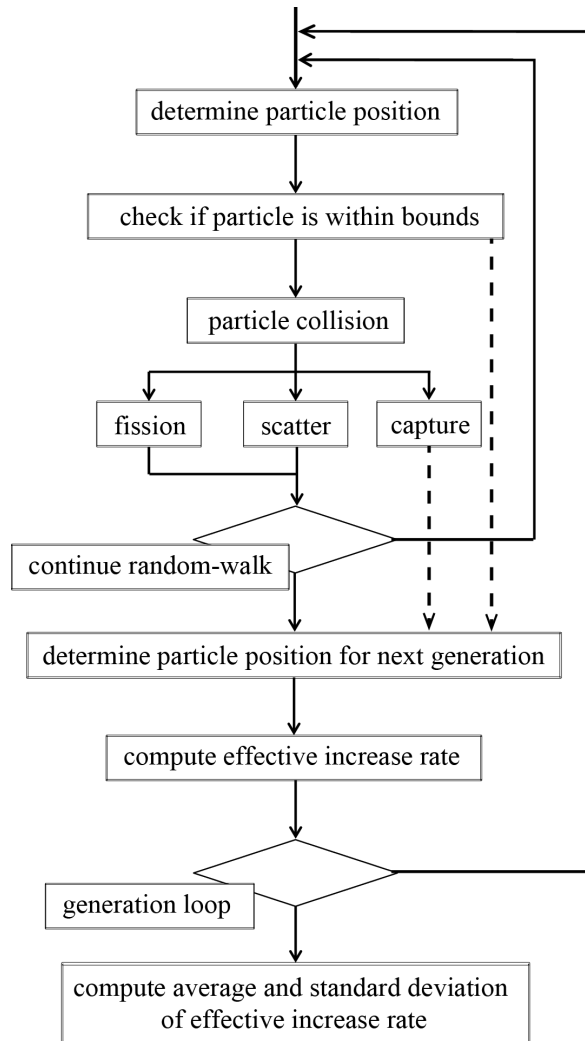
determine particle position

check if particle is within bounds

particle collision

fission

scatter

capture

continue random-walk

determine particle position for next generation

compute effective increase rate

generation loop

compute average and standard deviation of effective increase rate